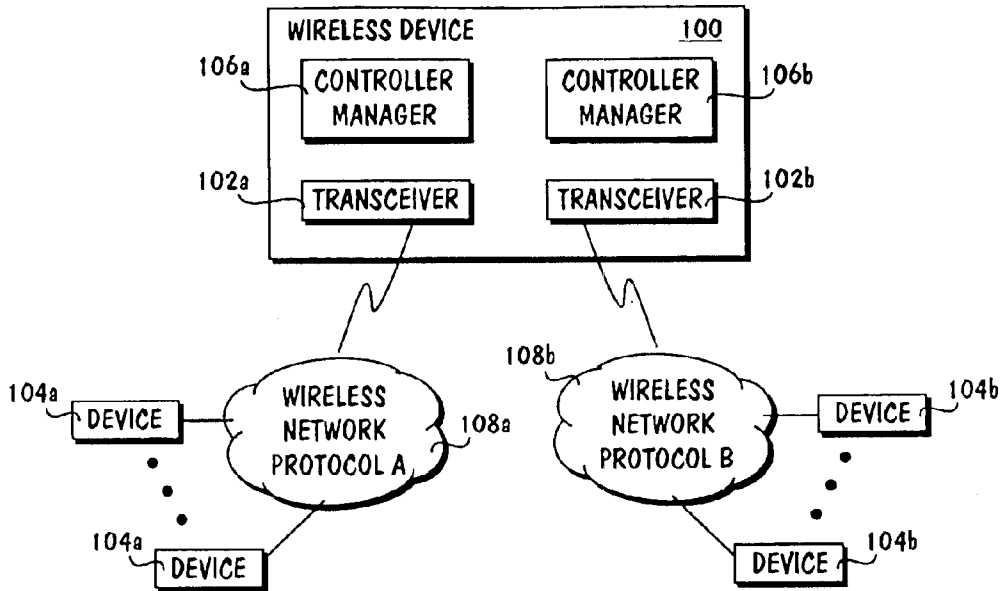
WIRELESS DEVICE
100
106a
CONTROLLER MANAGER
CONTROLLER MANAGER
106b
102a
TRANSCEIVER
TRANSCEIVER
102b
108b
104a
DEVICE
WIRELESS NETWORK PROTOCOL A
108a
WIRELESS NETWORK PROTOCOL B
DEVICE
104b
104a
DEVICE
DEVICE
104b